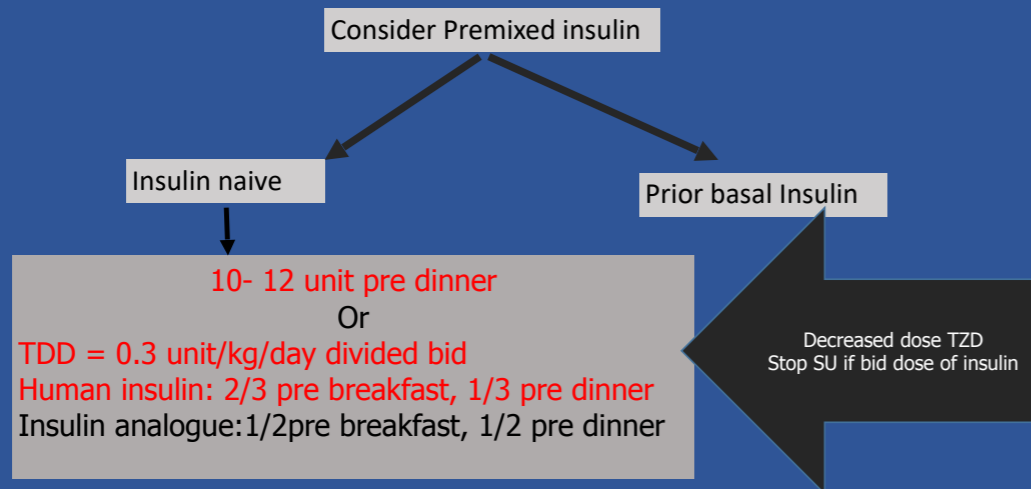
Consider Premixed insulin

Insulin naive

Prior basal Insulin

10- 12 unit pre dinner
Or
TDD = 0.3 unit/kg/day divided bid
Human insulin: 2/3 pre breakfast, 1/3 pre dinner
Insulin analogue:1/2pre breakfast, 1/2 pre dinner

Decreased dose TZD
Stop SU if bid dose of insulin